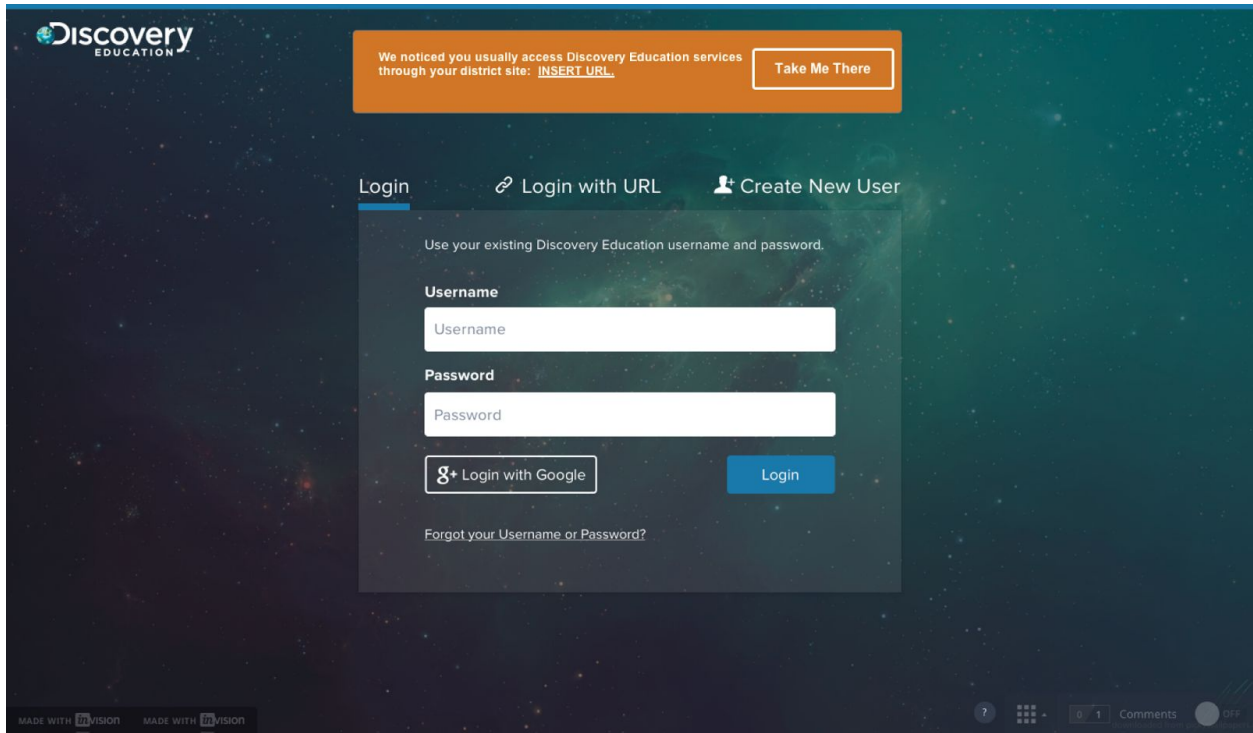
Discovery EDUCATION

We noticed you usually access Discovery Education services through your district site: INSERT URL.

Take Me There

Login

Login with URL

Create New User

Use your existing Discovery Education username and password.

Username

Username

Password

Password

Login with Google

Login

Forgot your Username or Password?

MADE WITH invision MADE WITH invision

?

0 1 Comments

OFF